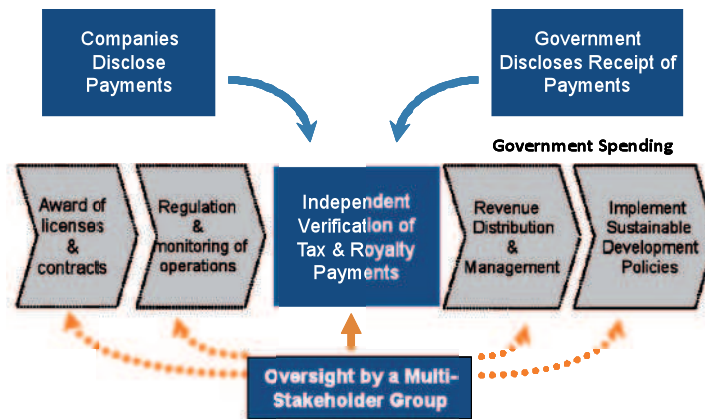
Companies Disclose Payments

Government Discloses Receipt of Payments

Government Spending

Award of licenses & contracts

Regulation & monitoring of operations

Independent Verification of Tax & Royalty Payments

Revenue Distribution & Management

Implement Sustainable Development Policies

Oversight by a Multi-Stakeholder Group